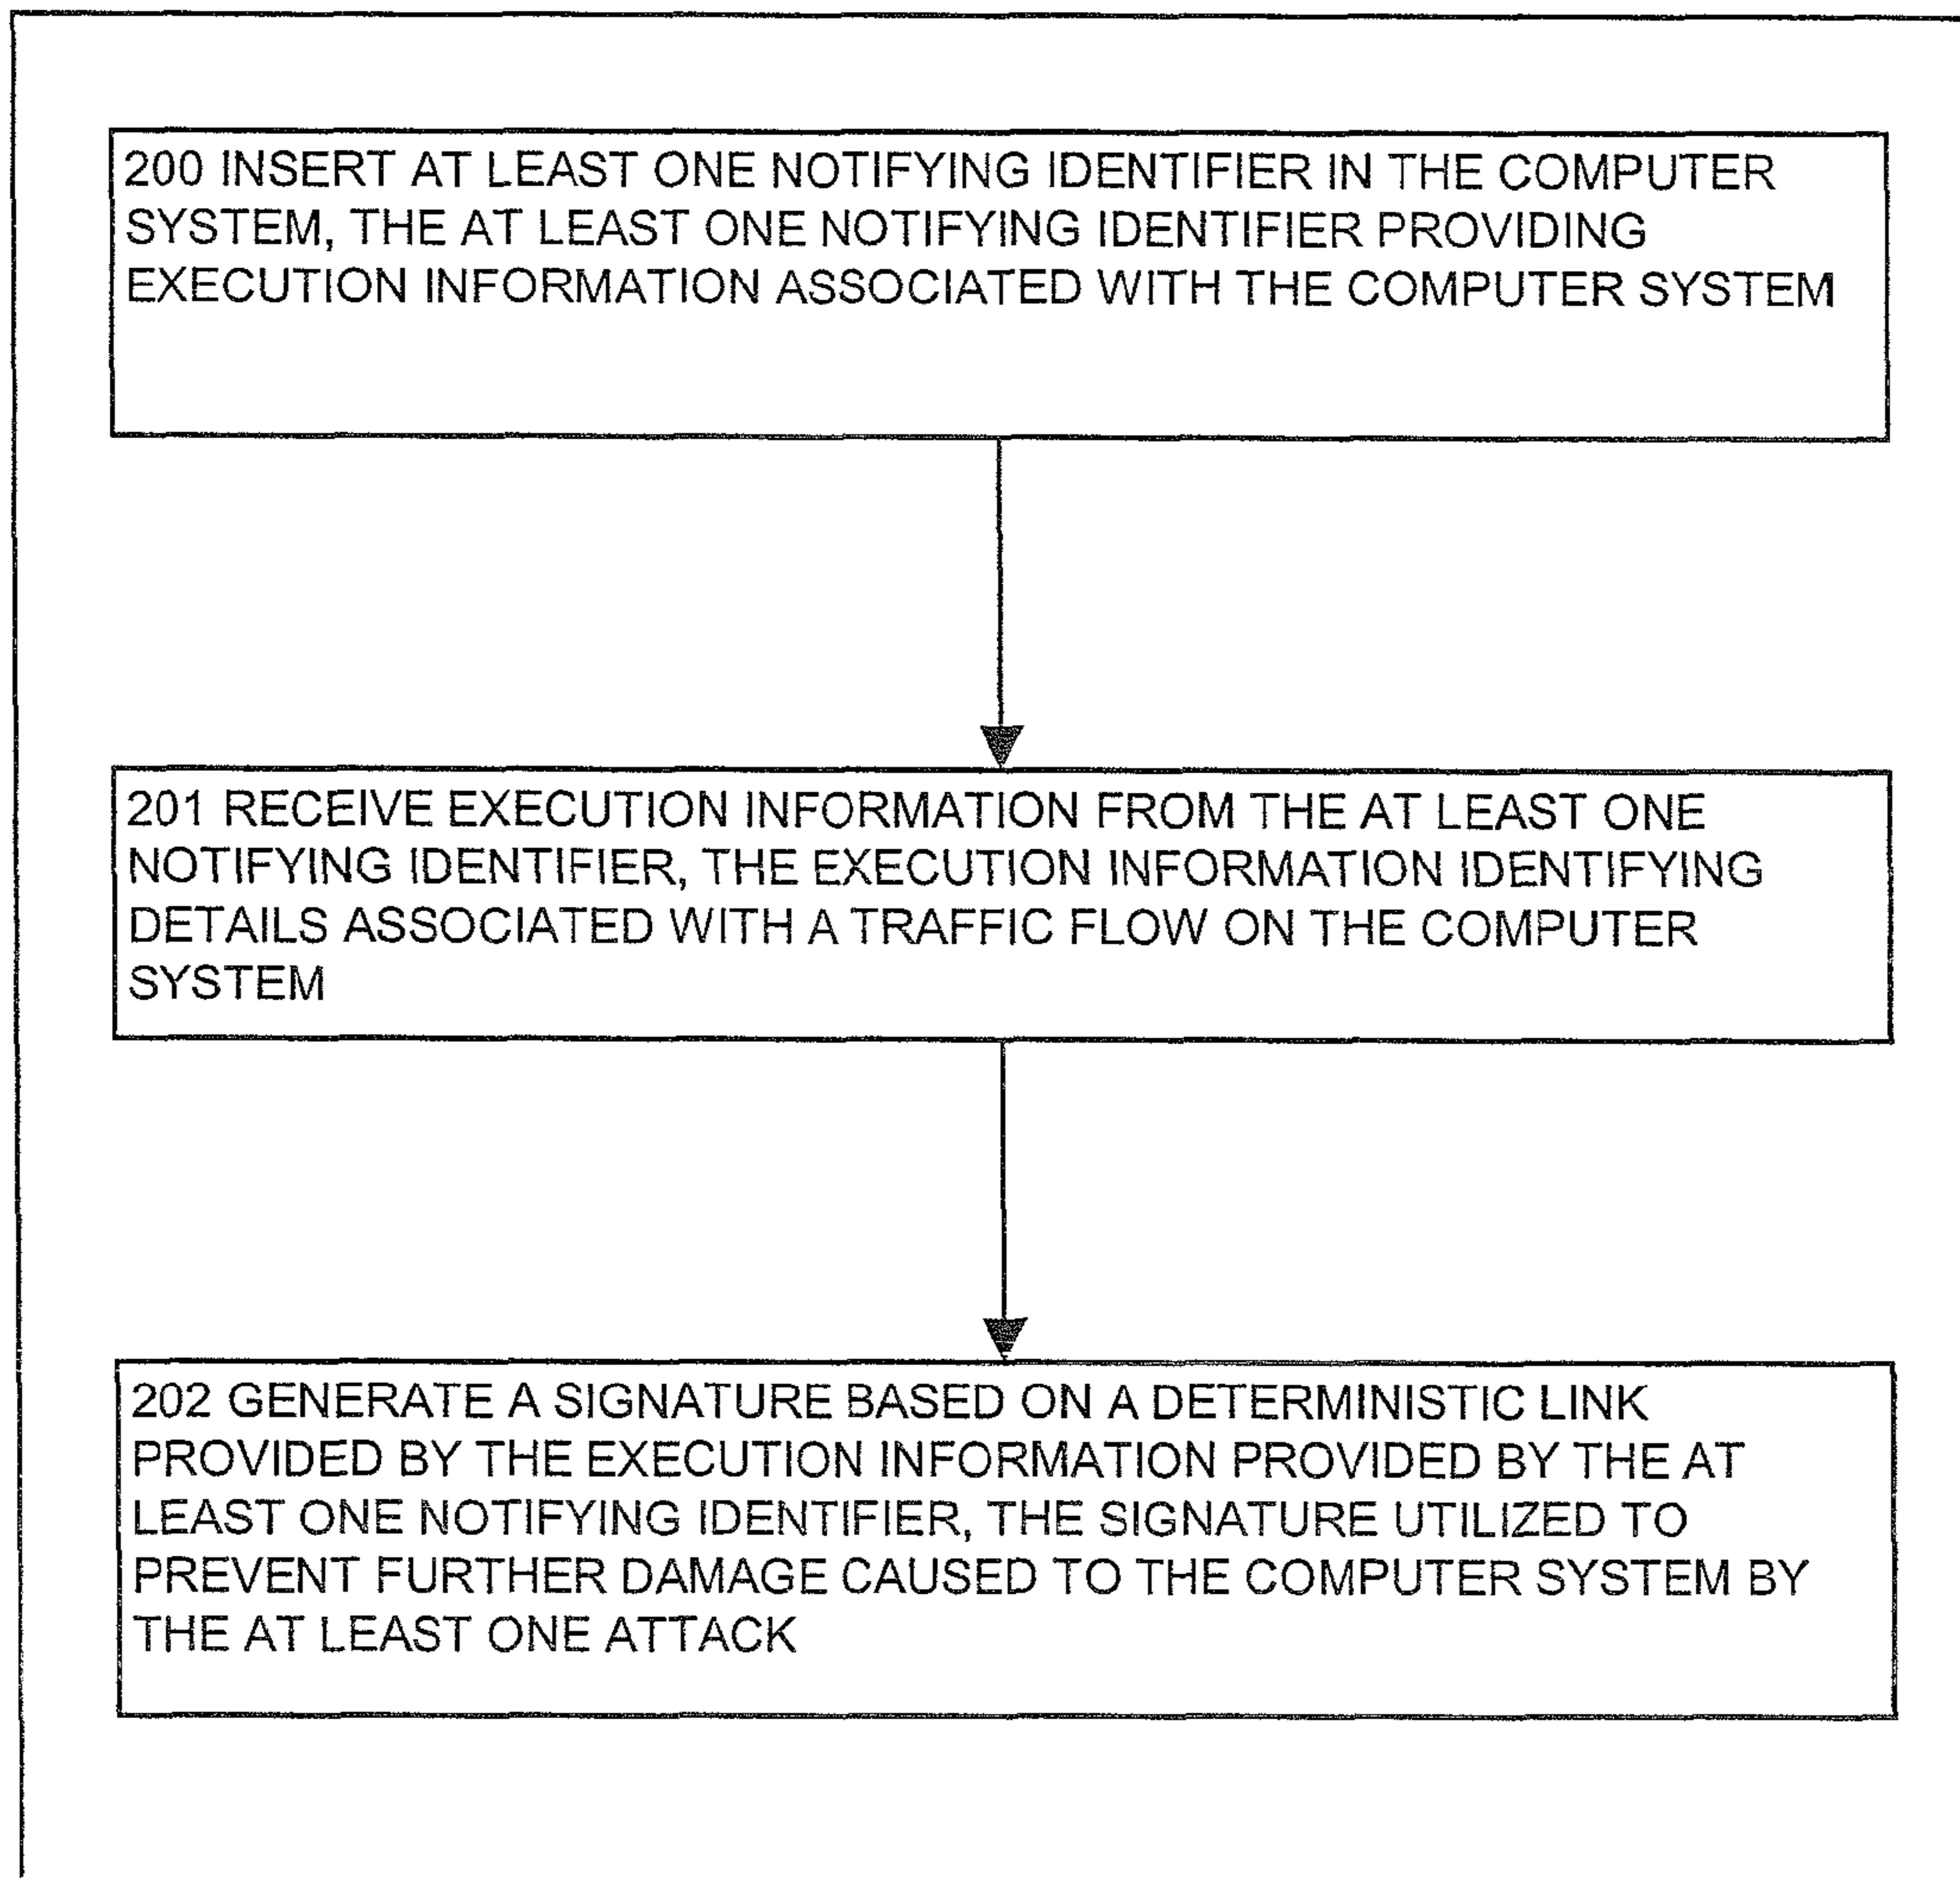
200 INSERT AT LEAST ONE NOTIFYING IDENTIFIER IN THE COMPUTER SYSTEM, THE AT LEAST ONE NOTIFYING IDENTIFIER PROVIDING EXECUTION INFORMATION ASSOCIATED WITH THE COMPUTER SYSTEM

201 RECEIVE EXECUTION INFORMATION FROM THE AT LEAST ONE NOTIFYING IDENTIFIER, THE EXECUTION INFORMATION IDENTIFYING DETAILS ASSOCIATED WITH A TRAFFIC FLOW ON THE COMPUTER SYSTEM

202 GENERATE A SIGNATURE BASED ON A DETERMINISTIC LINK PROVIDED BY THE EXECUTION INFORMATION PROVIDED BY THE AT LEAST ONE NOTIFYING IDENTIFIER, THE SIGNATURE UTILIZED TO PREVENT FURTHER DAMAGE CAUSED TO THE COMPUTER SYSTEM BY THE AT LEAST ONE ATTACK